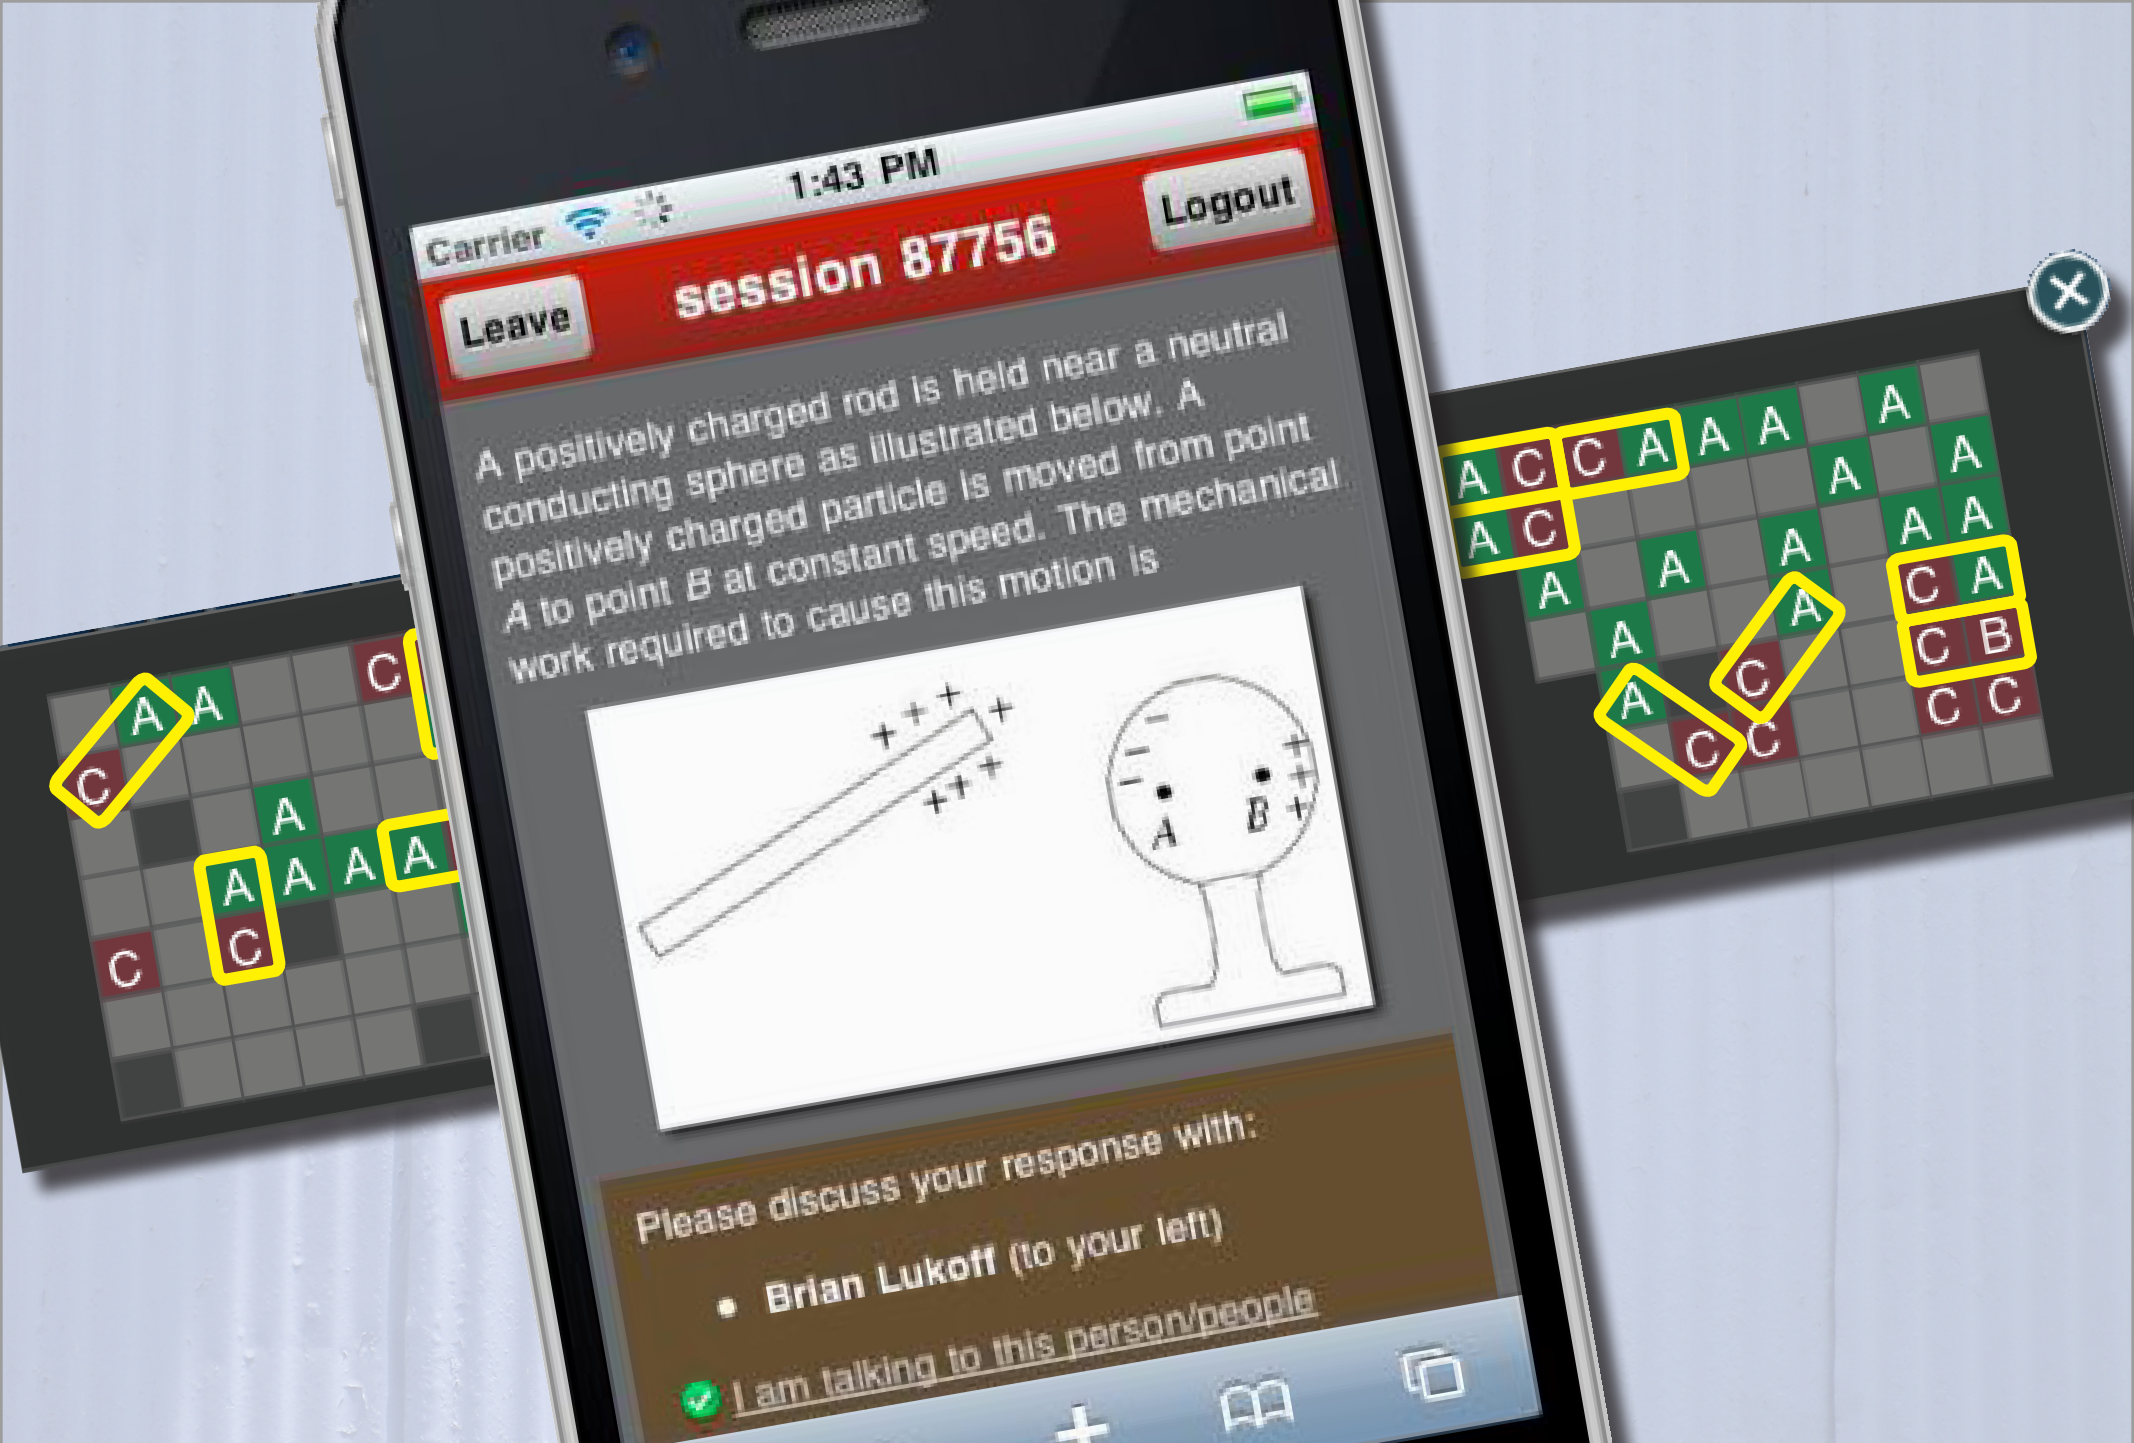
Carrier 1:43 PM

Leave session 87756 Logout

A positively charged rod is held near a neutral conducting sphere as illustrated below. A positively charged particle is moved from point A to point B at constant speed. The mechanical work required to cause this motion is

A B

Please discuss your response with:

• Brian Lukoff (to your left)

I am talking to this person/people

C A A C
A A
C A C
C A A

A C C A A A A
A C A A
A A A A A
A A C A
C C B
A C A
C C C C